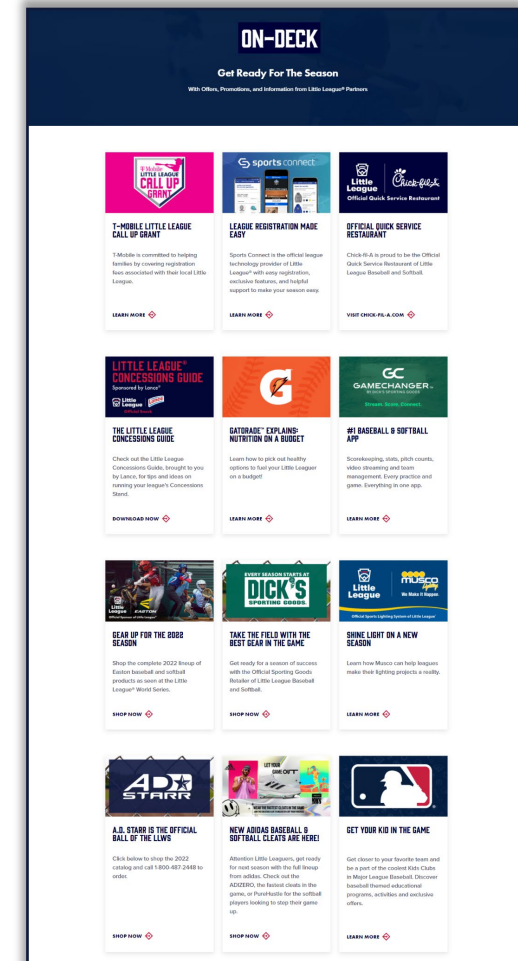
ON-DECK

Get Ready For The Season

With Offers, Promotions, and Information from Little League® Partners

T-Mobile LITTLE LEAGUE CALL UP GRANT

T-MOBILE LITTLE LEAGUE CALL UP GRANT

T-Mobile is committed to helping families by covering registration fees associated with their local Little League.

LEARN MORE

sports connect

LEAGUE REGISTRATION MADE EASY

Sports Connect is the official league technology provider of Little League® with easy registration, exclusive features, and helpful support to make your season easy.

LEARN MORE

Little League Chick-fil-A Official Quick Service Restaurant

OFFICIAL QUICK SERVICE RESTAURANT

Chick-fil-A is proud to be the Official Quick Service Restaurant of Little League Baseball and Softball.

VISIT CHICK-FIL-A.COM

LITTLE LEAGUE® CONCESSIONS GUIDE Sponsored by Lance® Little League

THE LITTLE LEAGUE CONCESSIONS GUIDE

Check out the Little League Concessions Guide, brought to you by Lance, for tips and ideas on running your league's Concessions Stand.

DOWNLOAD NOW

GATORADE™ EXPLAINS: NUTRITION ON A BUDGET

Learn how to pick out healthy options to fuel your Little Leaguer on a budget!

LEARN MORE

GC GAMECHANGER BY DICK'S SPORTING GOODS Stream. Score. Connect.

#1 BASEBALL & SOFTBALL APP

Scorekeeping, stats, pitch counts, video streaming and team management. Every practice and game. Everything in one app.

LEARN MORE

Little League EASTON Official Sponsor of Little League®

GEAR UP FOR THE 2022 SEASON

Shop the complete 2022 lineup of Easton baseball and softball products as seen at the Little League® World Series.

SHOP NOW

EVERY SEASON STARTS AT DICK'S SPORTING GOODS.

TAKE THE FIELD WITH THE BEST GEAR IN THE GAME

Get ready for a season of success with the Official Sporting Goods Retailer of Little League Baseball and Softball.

SHOP NOW

Little League musco lighting We Make It Happen. Official Sports Lighting System of Little League

SHINE LIGHT ON A NEW SEASON

Learn how Musco can help leagues make their lighting projects a reality.

LEARN MORE

AD STARR

A.D. STARR IS THE OFFICIAL BALL OF THE LLWS

Click below to shop the 2022 catalog and call 1.800.487.2448 to order.

SHOP NOW

LET YOUR GAME GIFT

NEW ADIDAS BASEBALL & SOFTBALL CLEATS ARE HERE!

Attention Little Leaguers, get ready for next season with the full lineup from adidas. Check out the ADIZERO, the fastest cleats in the game, or PureHustle for the softball players looking to step their game up.

SHOP NOW

GET YOUR KID IN THE GAME

Get closer to your favorite team and be a part of the coolest Kids Clubs in Major League Baseball. Discover baseball themed educational programs, activities and exclusive offers.

LEARN MORE